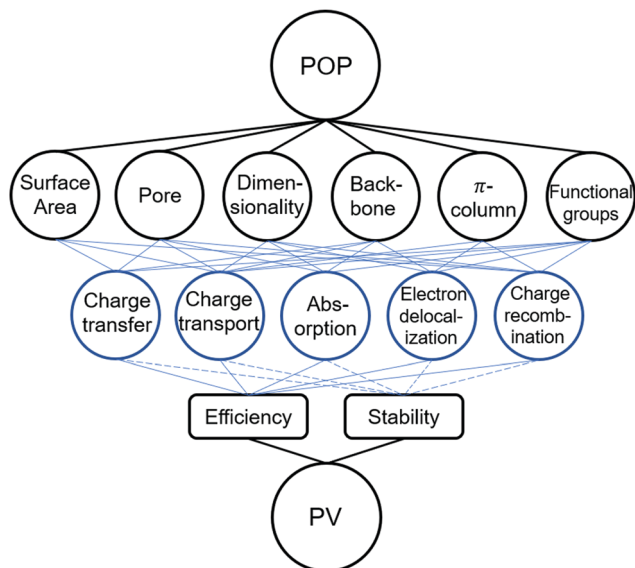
POP

Surface Area

Pore

Dimensionality

Backbone

$\pi$-column

Functional groups

Charge transfer

Charge transport

Absorption

Electron delocalization

Charge recombination

Efficiency

Stability

PV